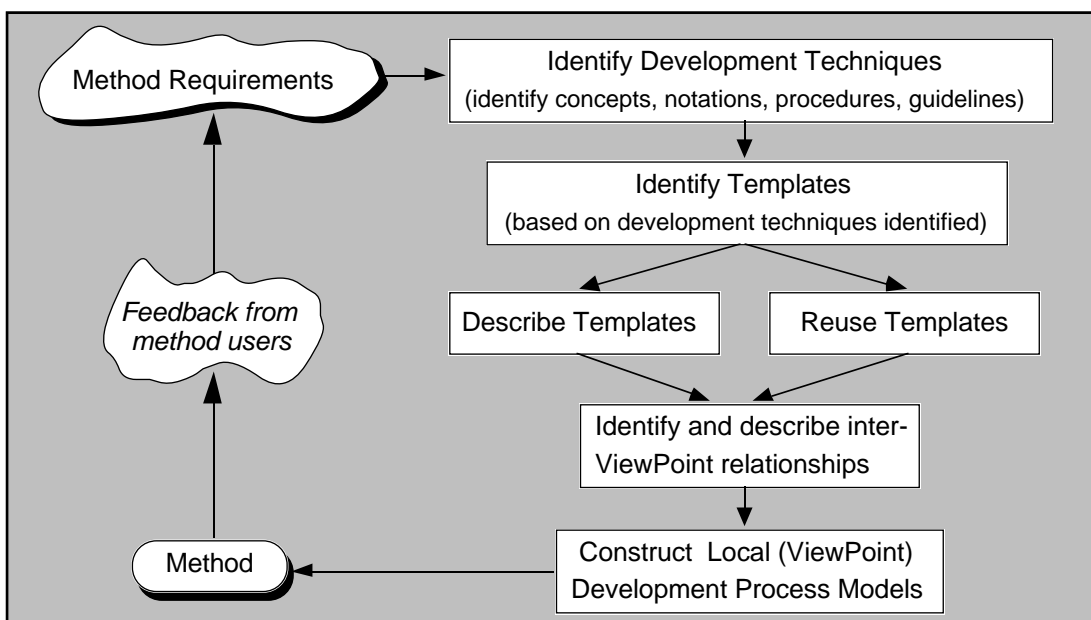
Method Requirements

Identify Development Techniques
(identify concepts, notations, procedures, guidelines)

Identify Templates
(based on development techniques identified)

Describe Templates

Reuse Templates

Identify and describe inter-ViewPoint relationships

Construct Local (ViewPoint) Development Process Models

Method

Feedback from method users